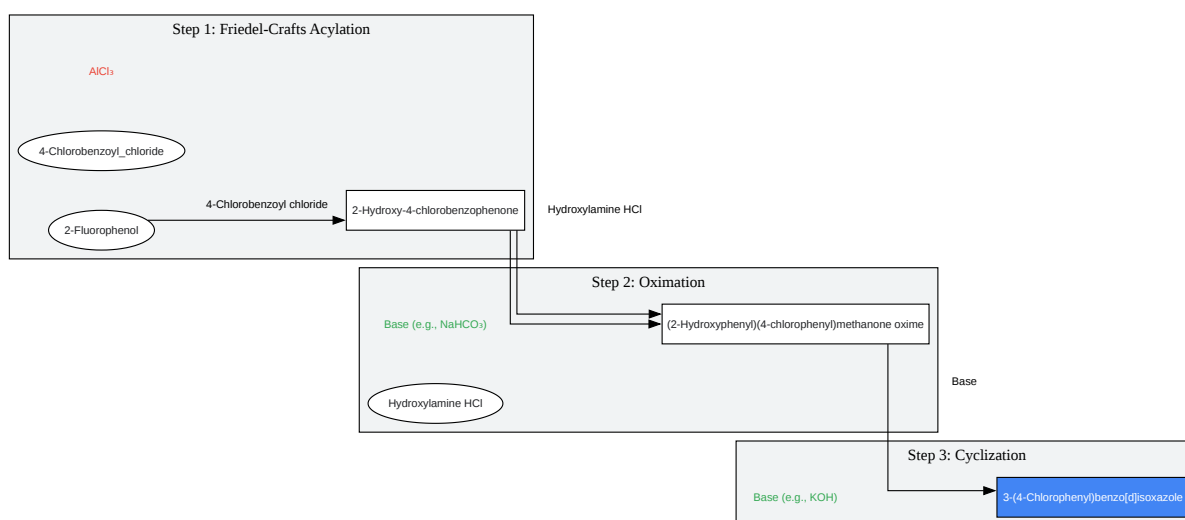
Step 1: Friedel-Crafts Acylation

$AlCl_3$

4-Chlorobenzoyl_chloride

4-Chlorobenzoyl chloride

2-Fluorophenol

2-Hydroxy-4-chlorobenzophenone

Hydroxylamine HCl

Step 2: Oximation

Base (e.g., $NaHCO_3$)

(2-Hydroxyphenyl)(4-chlorophenyl)methanone oxime

Base

Hydroxylamine HCl

Step 3: Cyclization

Base (e.g., KOH)

3-(4-Chlorophenyl)benzo[d]isoxazole